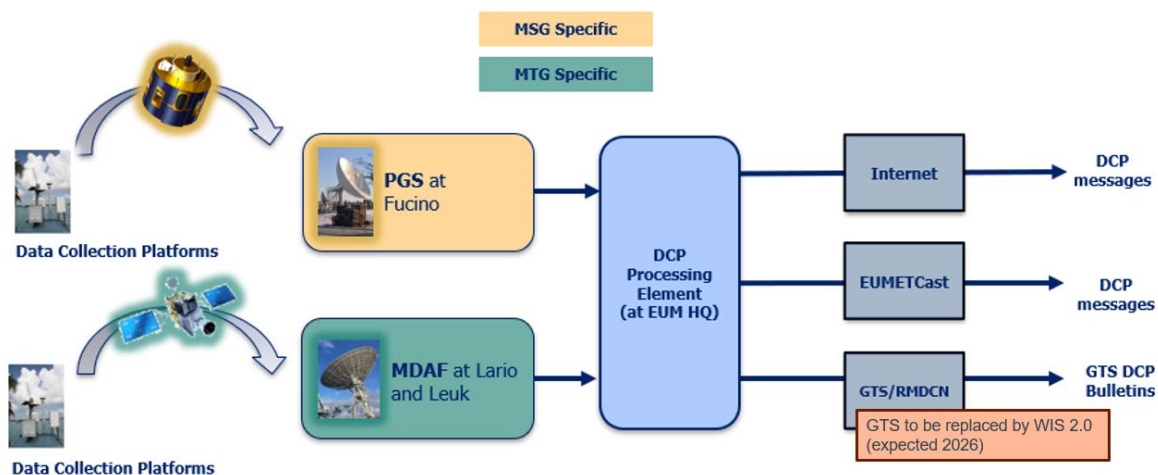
MSG Specific

MTG Specific

Data Collection Platforms

PGS at Fucino

Data Collection Platforms

MDAF at Lario and Leuk

DCP Processing Element (at EUM HQ)

Internet

DCP messages

EUMETCast

DCP messages

GTS/RMDCN

GTS DCP Bulletins

GTS to be replaced by WIS 2.0 (expected 2026)